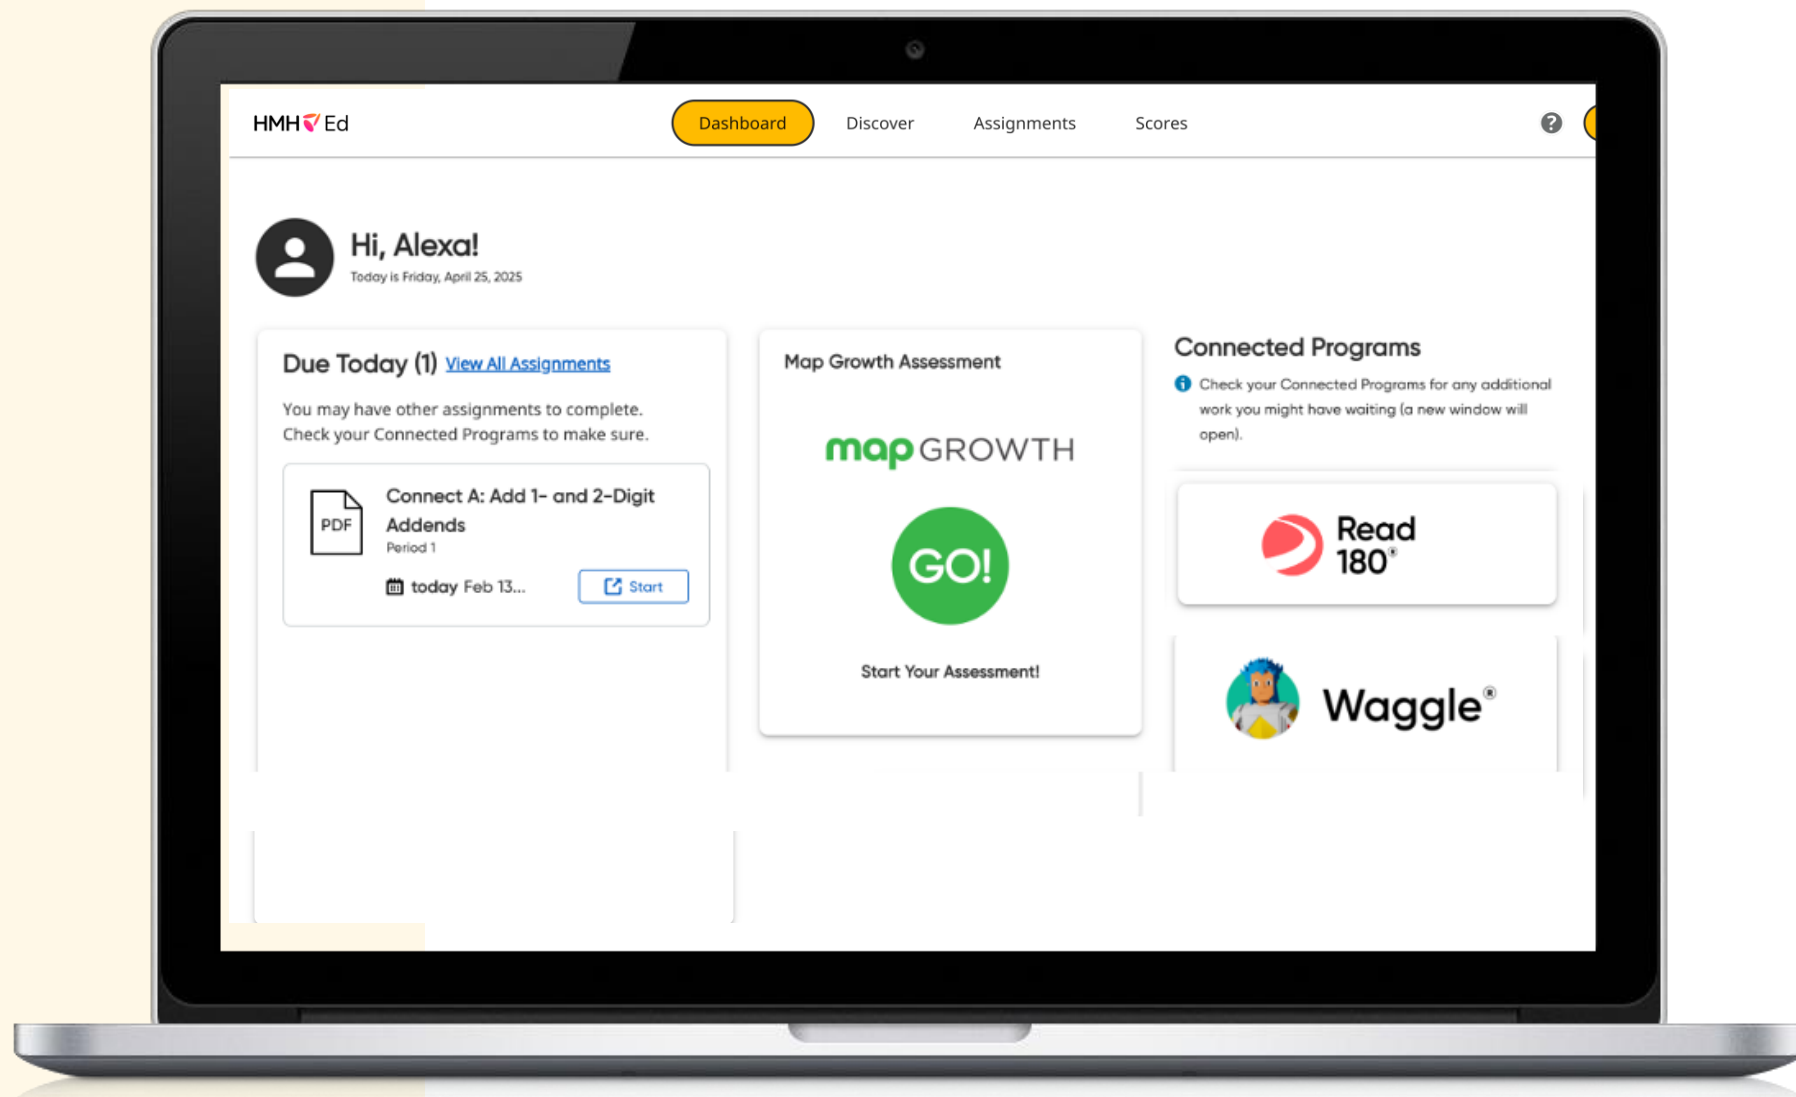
HMH Ed

Dashboard Discover Assignments Scores

?

Hi, Alexa!
Today is Friday, April 25, 2025

Due Today (1) View All Assignments

You may have other assignments to complete. Check your Connected Programs to make sure.

PDF

Connect A: Add 1- and 2-Digit Addends
Period 1

today Feb 13...

Start

Map Growth Assessment

map GROWTH

GO!

Start Your Assessment!

Connected Programs

Check your Connected Programs for any additional work you might have waiting (a new window will open).

Read 180®

Waggle®